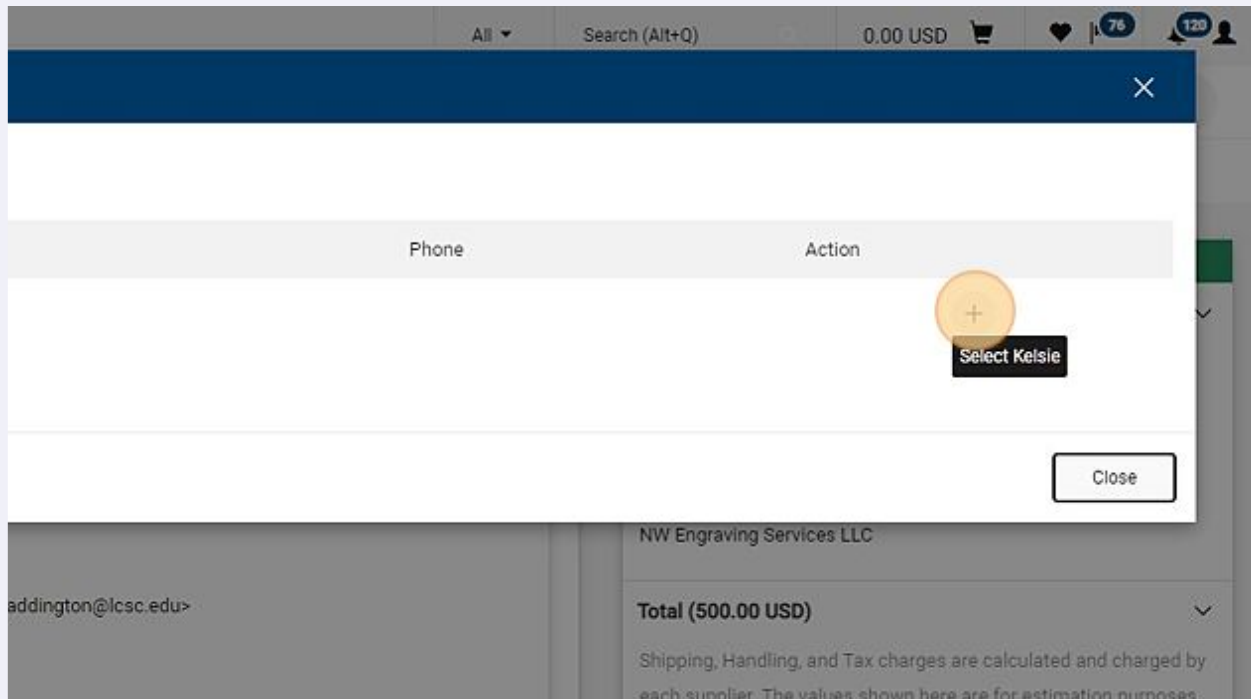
All ▾ Search (Alt+Q) 0.00 USD 76 120

×

Phone Action

+
Select Kelsie

Close

NW Engraving Services LLC

addington@lcsc.edu>

Total (500.00 USD)

Shipping, Handling, and Tax charges are calculated and charged by each supplier. The values shown here are for estimation purposes